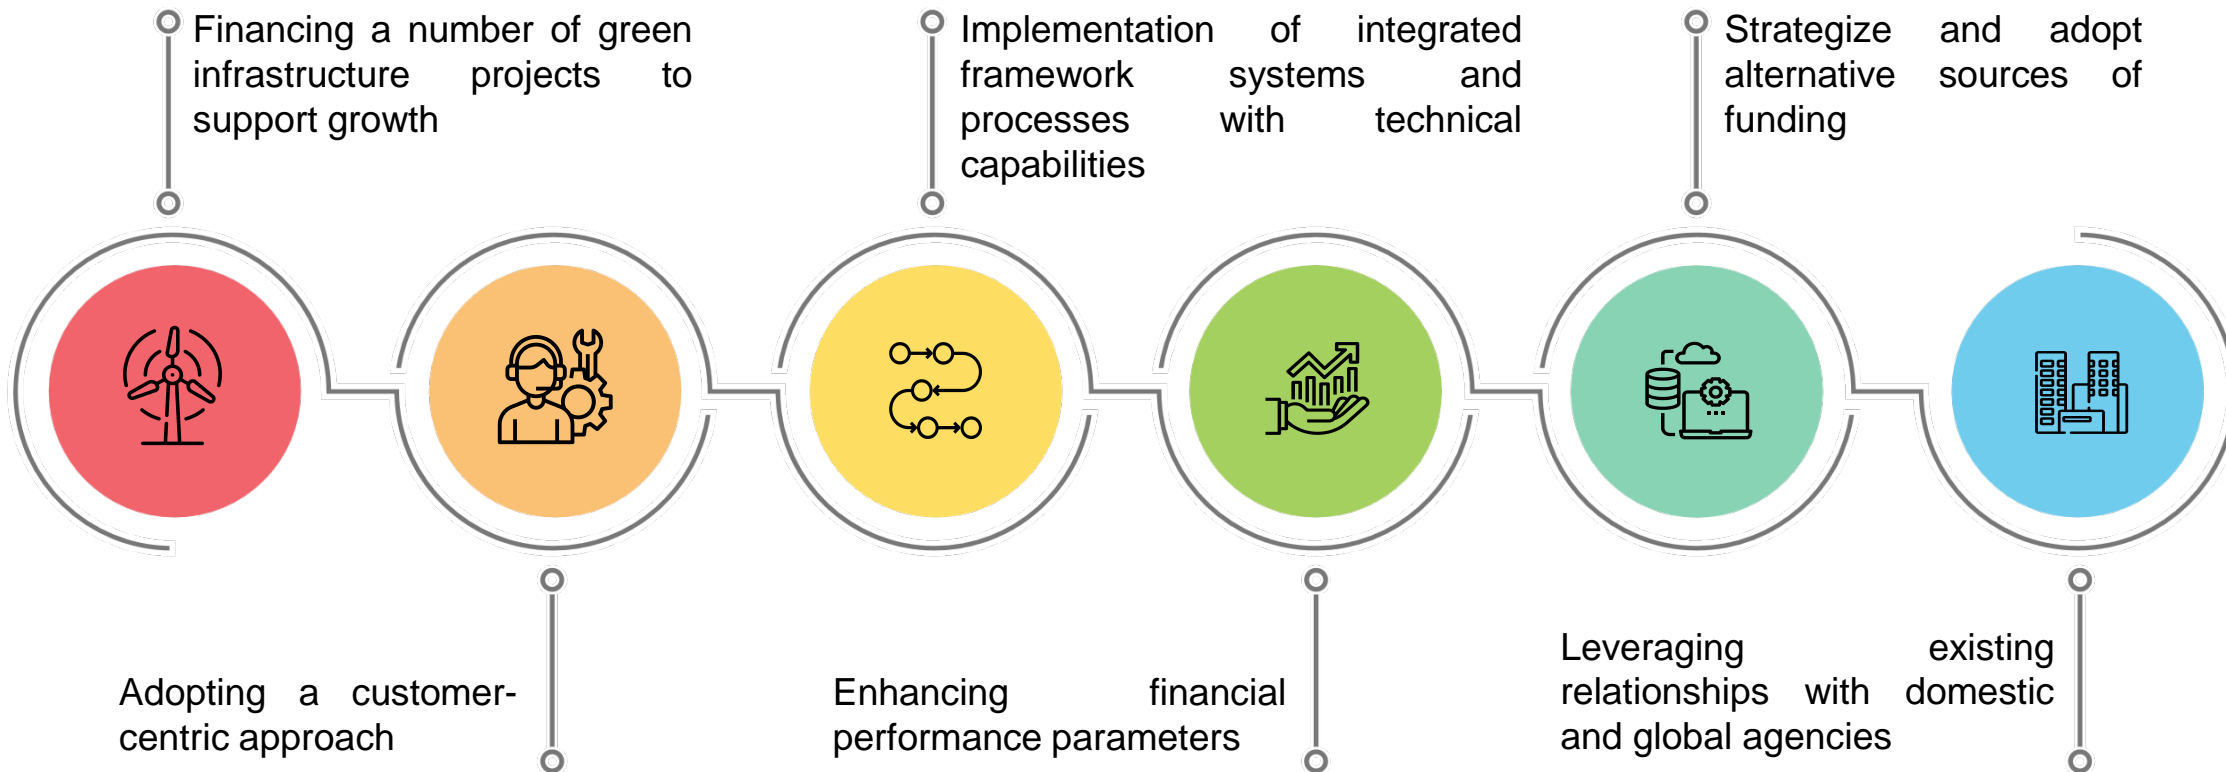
Financing a number of green infrastructure projects to support growth

Implementation of integrated framework systems and processes with technical capabilities

Strategize and adopt alternative sources of funding

Adopting a customer-centric approach

Enhancing financial performance parameters

Leveraging existing relationships with domestic and global agencies